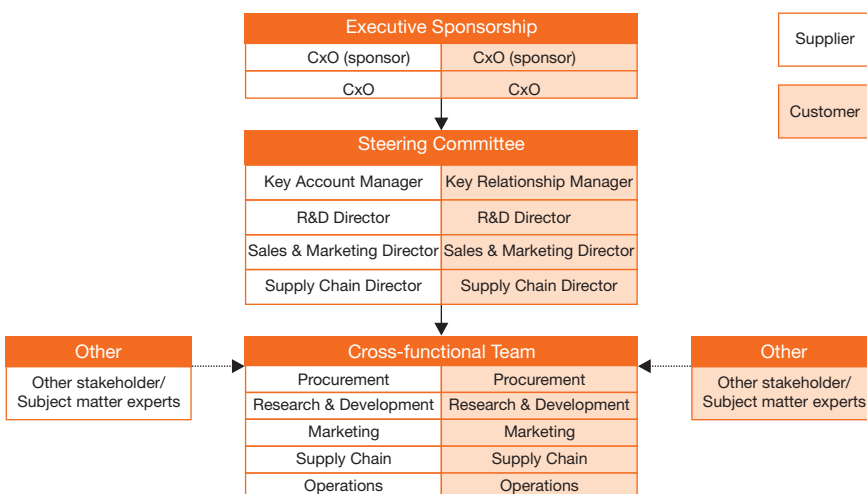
Executive Sponsorship

| CxO (sponsor) | CxO (sponsor) |
|---|---|
| CxO | CxO |

Supplier

Customer

Steering Committee

| Key Account Manager | Key Relationship Manager |
|---|---|
| R&D Director | R&D Director |
| Sales & Marketing Director | Sales & Marketing Director |
| Supply Chain Director | Supply Chain Director |

Other

Other stakeholder/ Subject matter experts

Cross-functional Team

| Procurement | Procurement |
|---|---|
| Research & Development | Research & Development |
| Marketing | Marketing |
| Supply Chain | Supply Chain |
| Operations | Operations |

Other

Other stakeholder/ Subject matter experts